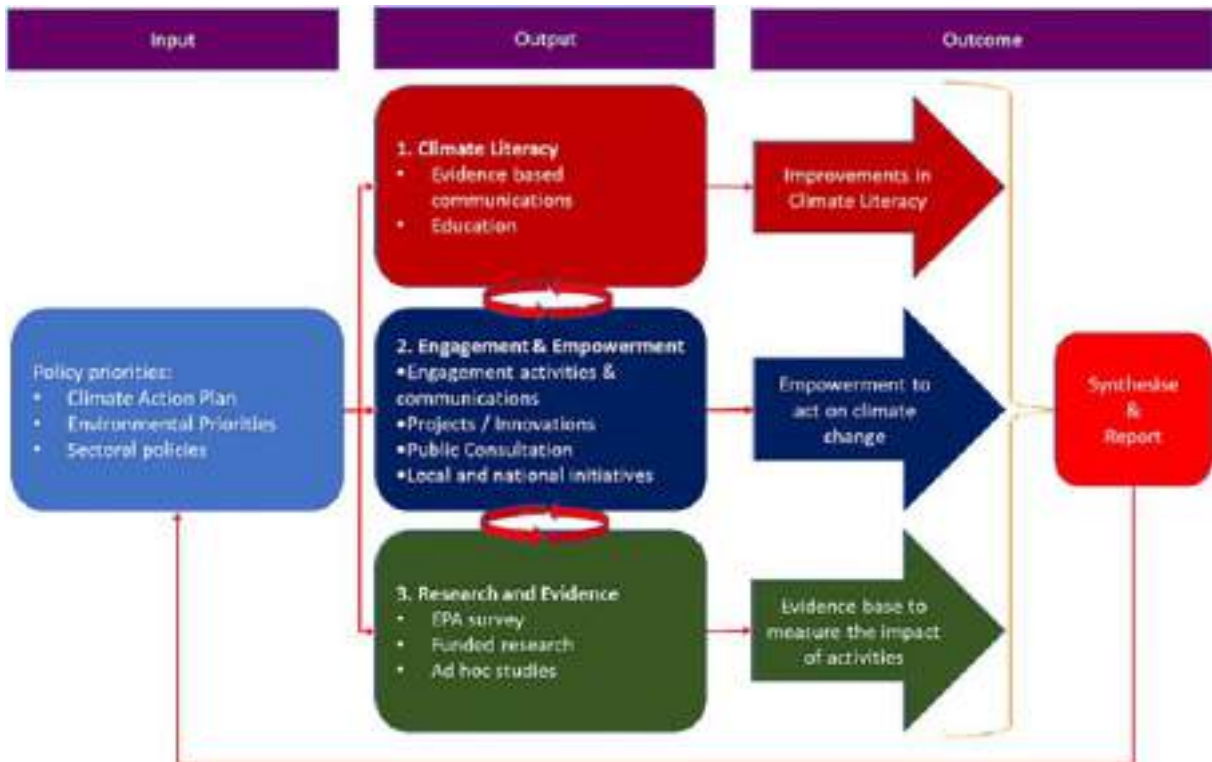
Input

Output

Outcome

Policy priorities:
• Climate Action Plan
• Environmental Priorities
• Sectoral policies

1. Climate Literacy
• Evidence based communications
• Education

Improvements in Climate Literacy

2. Engagement & Empowerment
•Engagement activities & communications
•Projects / Innovations
•Public Consultation
•Local and national initiatives

Empowerment to act on climate change

3. Research and Evidence
• EPA survey
• Funded research
• Ad hoc studies

Evidence base to measure the impact of activities

Synthesise & Report